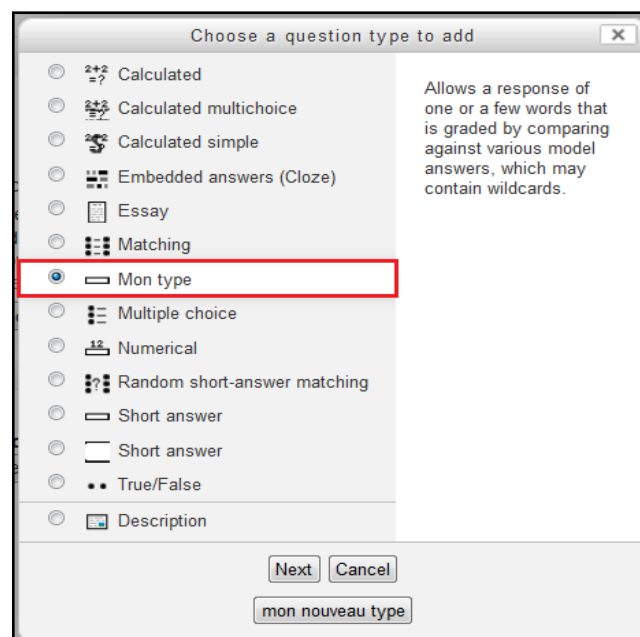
Choose a question type to add

Calculated
Calculated multichoice
Calculated simple
Embedded answers (Cloze)
Essay
Matching
Mon type
Multiple choice
Numerical
Random short-answer matching
Short answer
Short answer
True/False
Description

Allows a response of one or a few words that is graded by comparing against various model answers, which may contain wildcards.

Next Cancel

mon nouveau type